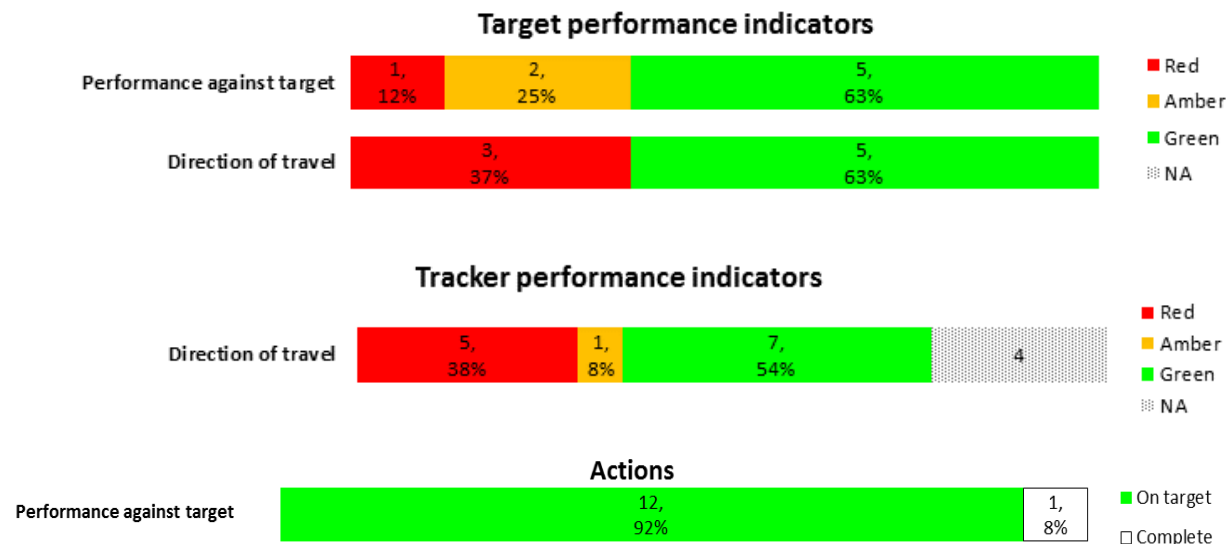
Target performance indicators

Performance against target

1, 12%

2, 25%

5, 63%

Direction of travel

3, 37%

5, 63%

Red
Amber
Green
NA

Tracker performance indicators

Direction of travel

5, 38%

1, 8%

7, 54%

4

Red
Amber
Green
NA

Actions

Performance against target

12, 92%

1, 8%

On target
Complete